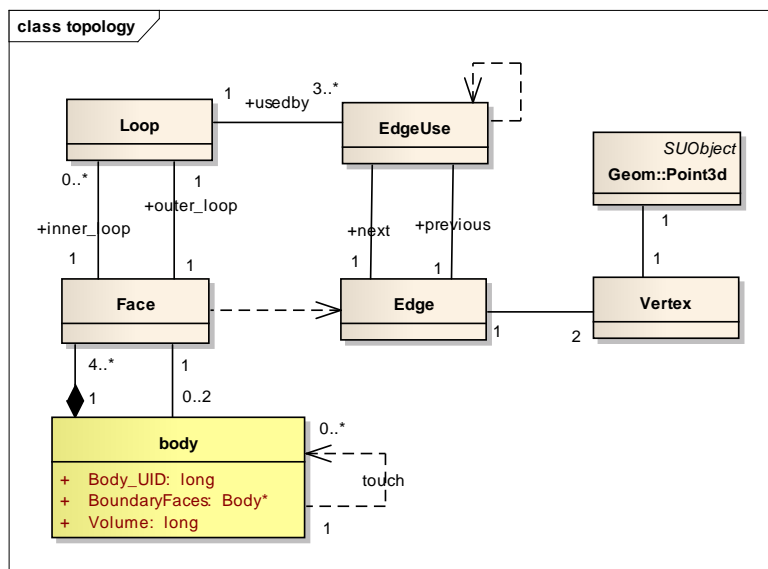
class topology

1 +usedby 3..*

Loop

EdgeUse

SUObject
Geom::Point3d

0..*

1

+outer_loop

+inner_loop

+next

+previous

1

1

1

1

1

1

Face

Edge

Vertex

1

2

4..*

1

1

0..2

0..*

body

+ Body_UID: long
+ BoundaryFaces: Body*
+ Volume: long

touch

1